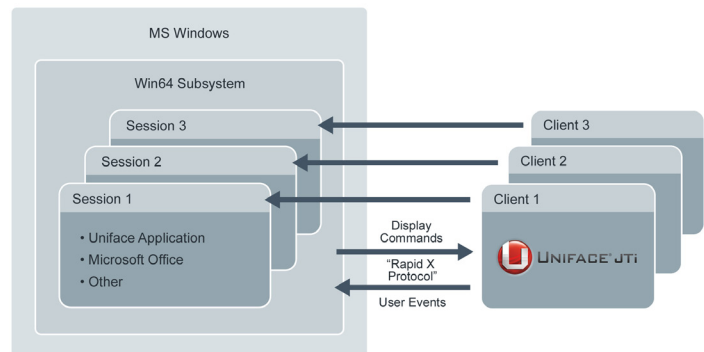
MS Windows

Win64 Subsystem

Session 3

Session 2

Session 1

• Uniface Application
• Microsoft Office
• Other

Display Commands

"Rapid X Protocol"

User Events

Client 3

Client 2

Client 1

UNIFACE® JTi